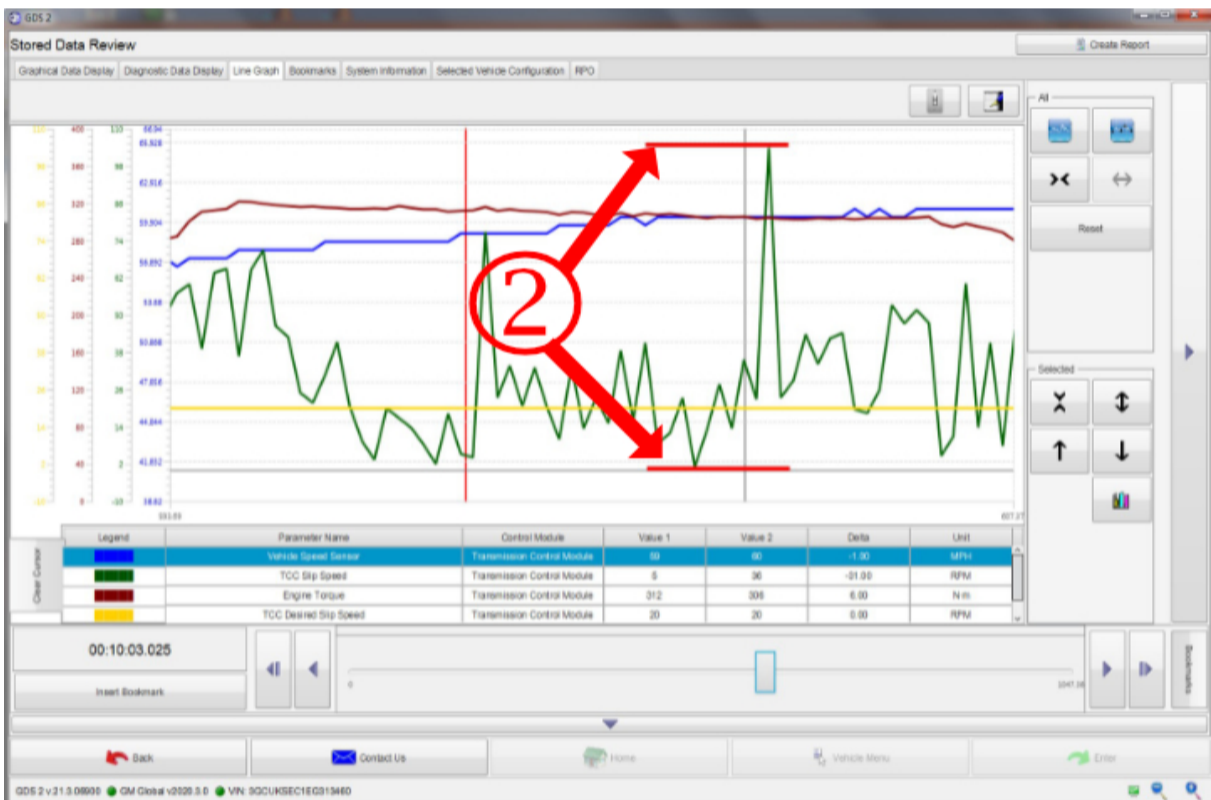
GDS 2

Stored Data Review

Create Report

Graphical Data Display | Diagnostic Data Display | Line Graph | Bookmarks | System Information | Selected Vehicle Configuration | RPO

All

Reset

Selected

②

| Legend | Parameter Name | Control Module | Value 1 | Value 2 | Delta | Unit |
|---|---|---|---|---|---|---|
| | Vehicle Speed Sensor | Transmission Control Module | 59 | 60 | -1.00 | MPH |
| | TCC Slip Speed | Transmission Control Module | 5 | 36 | -31.00 | RPM |
| | Engine Torque | Transmission Control Module | 312 | 306 | 6.00 | N·m |
| | TCC Desired Slip Speed | Transmission Control Module | 20 | 20 | 0.00 | RPM |

Clear Cursor

00:10:03.025

Insert Bookmark

Bookmarks

Back

Contact Us

Home

Vehicle Menu

Enter

GDS 2 v.21.3.06900 GM Global v2020.3.0 VIN: 3GCUKSEC1EG313460